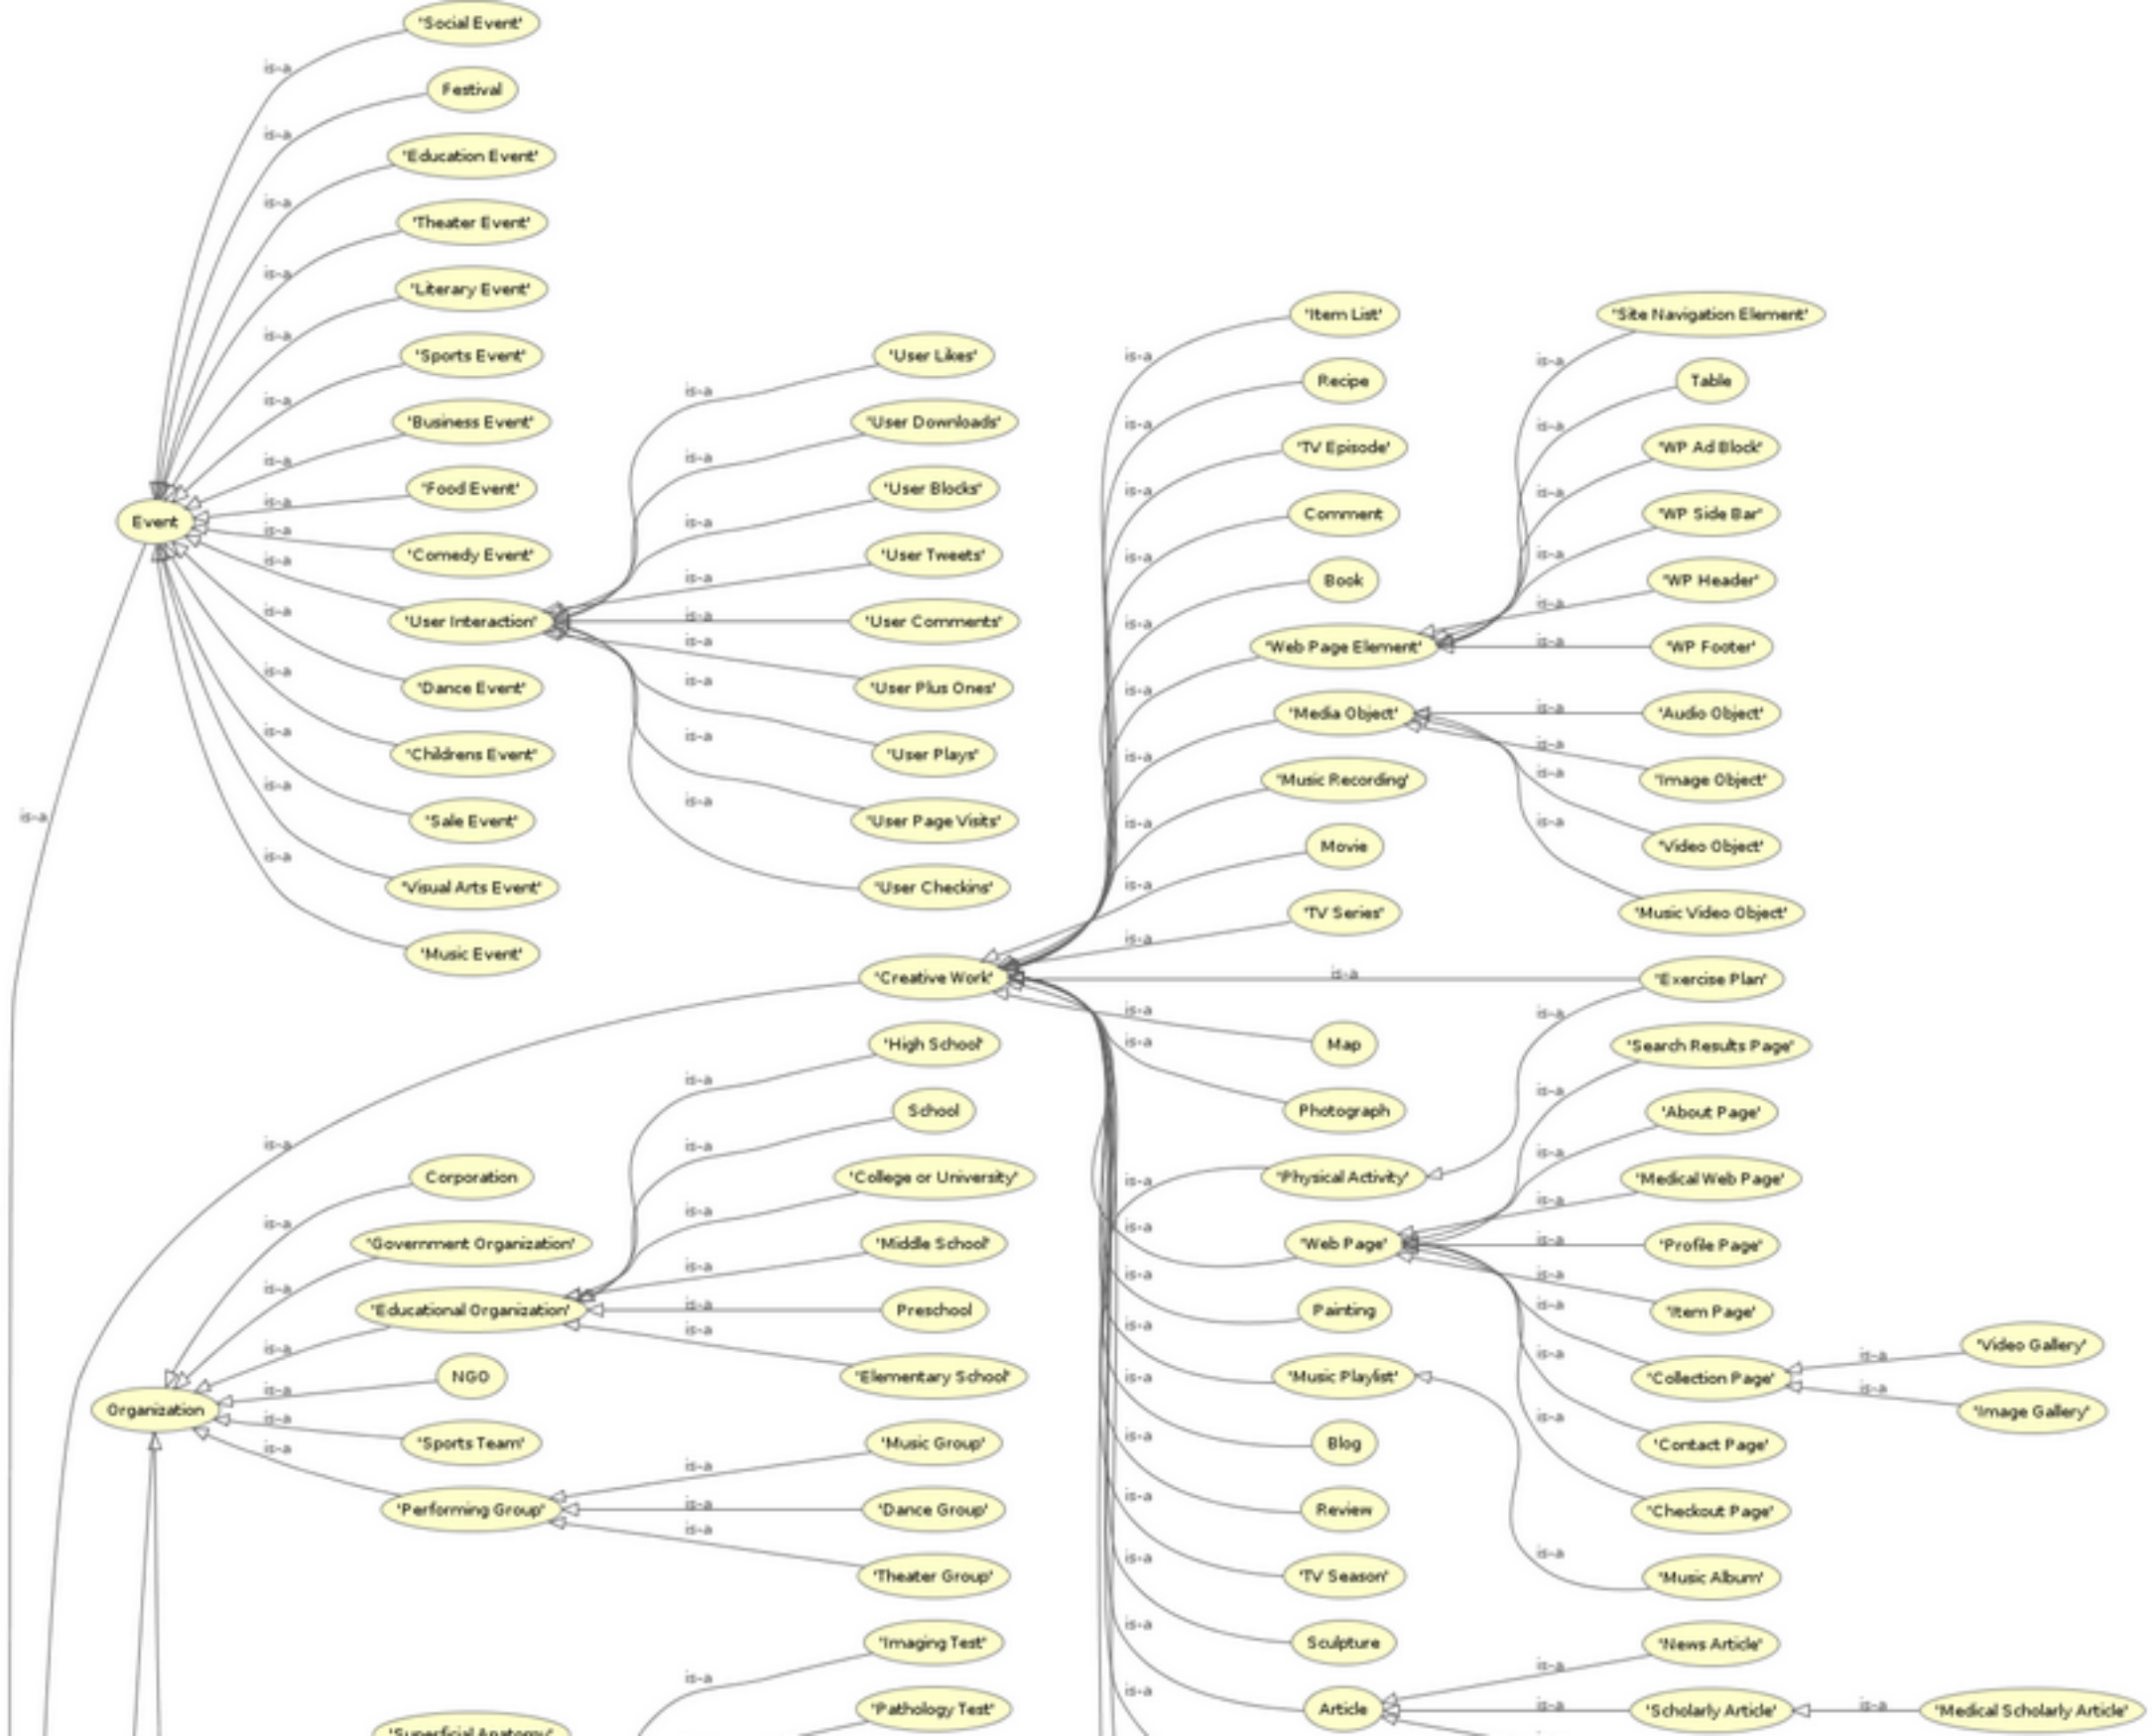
'Social Event'
Festival
'Education Event'
'Theater Event'
'Literary Event'
'Sports Event'
'Business Event'
'Food Event'
Event
'Comedy Event'
'User Interaction'
'Dance Event'
'Childrens Event'
'Sale Event'
'Visual Arts Event'
'Music Event'
is-a
is-a
is-a
is-a
is-a
is-a
is-a
is-a
is-a
is-a
is-a
is-a
is-a
is-a
is-a
is-a
'User Likes'
'User Downloads'
'User Blocks'
'User Tweets'
'User Comments'
'User Plus Ones'
'User Plays'
'User Page Visits'
'User Checkins'
is-a
is-a
is-a
is-a
is-a
is-a
is-a
is-a
is-a
'Item List'
Recipe
'TV Episode'
Comment
Book
'Web Page Element'
'Media Object'
'Music Recording'
Movie
'TV Series'
'Creative Work'
'Exercise Plan'
Map
Photograph
'Physical Activity'
'Web Page'
Painting
'Music Playlist'
Blog
Review
'TV Season'
Sculpture
Article
'Site Navigation Element'
Table
'WP Ad Block'
'WP Side Bar'
'WP Header'
'WP Footer'
'Audio Object'
'Image Object'
'Video Object'
'Music Video Object'
'Search Results Page'
'About Page'
'Medical Web Page'
'Profile Page'
'Item Page'
'Collection Page'
'Contact Page'
'Checkout Page'
'Music Album'
'News Article'
'Scholarly Article'
'Medical Scholarly Article'
'Video Gallery'
'Image Gallery'
'High School'
School
'College or University'
'Middle School'
Preschool
'Elementary School'
Corporation
'Government Organization'
'Educational Organization'
NGO
Organization
'Sports Team'
'Performing Group'
'Music Group'
'Dance Group'
'Theater Group'
'Imaging Test'
'Pathology Test'
'Superficial Anatomy'
is-a
is-a
is-a
is-a
is-a
is-a
is-a
is-a
is-a
is-a
is-a
is-a
is-a
is-a
is-a
is-a
is-a
is-a
is-a
is-a